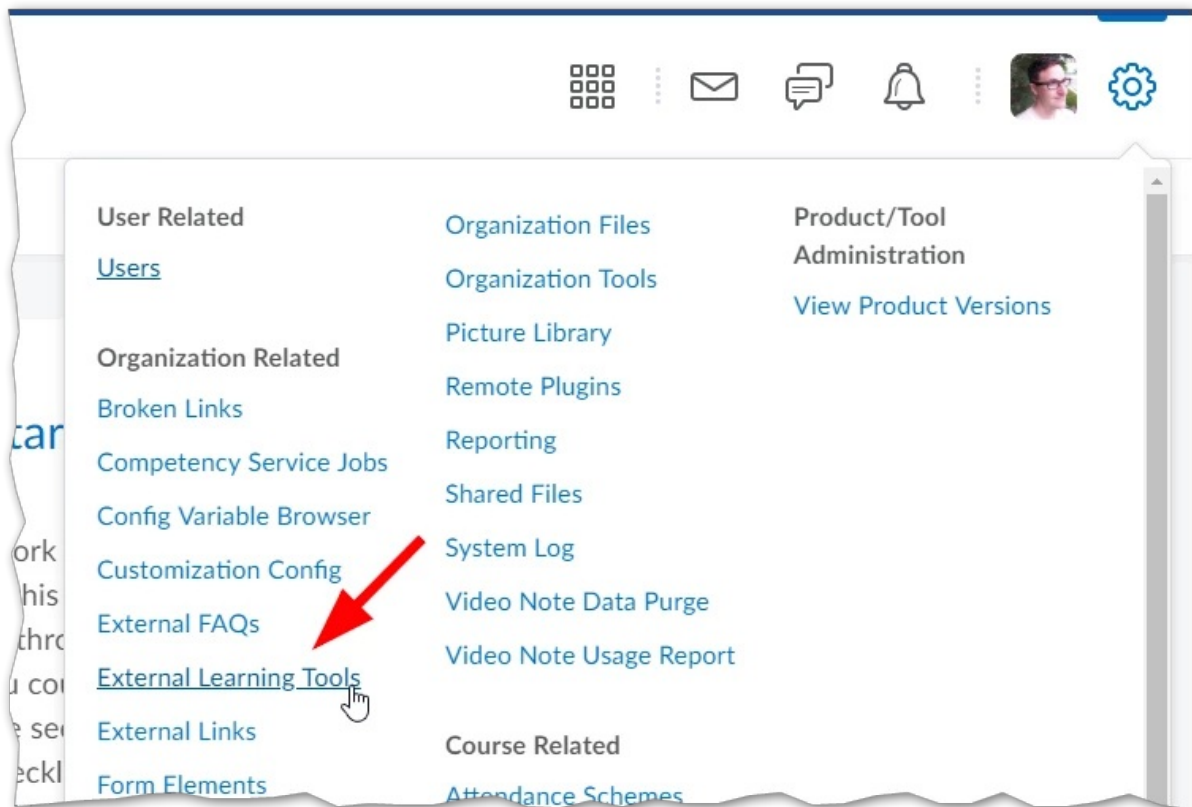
User Related

Users

Organization Related

Broken Links

Competency Service Jobs

Config Variable Browser

Customization Config

External FAQs

External Learning Tools

External Links

Form Elements

Organization Files

Organization Tools

Picture Library

Remote Plugins

Reporting

Shared Files

System Log

Video Note Data Purge

Video Note Usage Report

Course Related

Attendance Schemes

Product/Tool Administration

View Product Versions

tar

ork

his

thr

u co

e se

eckl